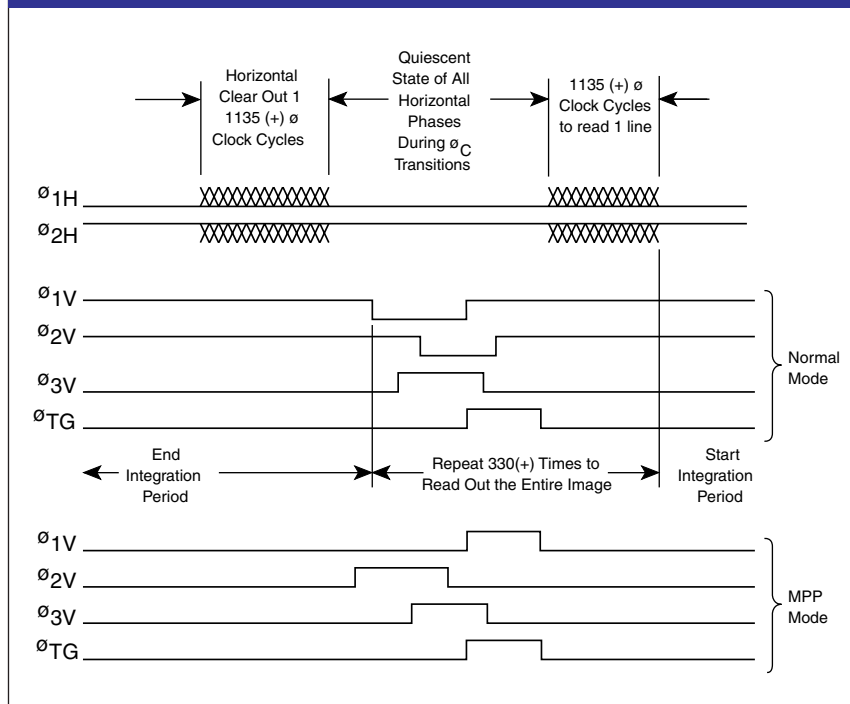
Horizontal Clear Out 1 1135 (+) ø Clock Cycles

Quiescent State of All Horizontal Phases During $ø_C$ Transitions

1135 (+) ø Clock Cycles to read 1 line

$ø_{1H}$

$ø_{2H}$

$ø_{1V}$

$ø_{2V}$

$ø_{3V}$

$ø_{TG}$

Normal Mode

End Integration Period

Repeat 330(+) Times to Read Out the Entire Image

Start Integration Period

$ø_{1V}$

$ø_{2V}$

$ø_{3V}$

$ø_{TG}$

MPP Mode